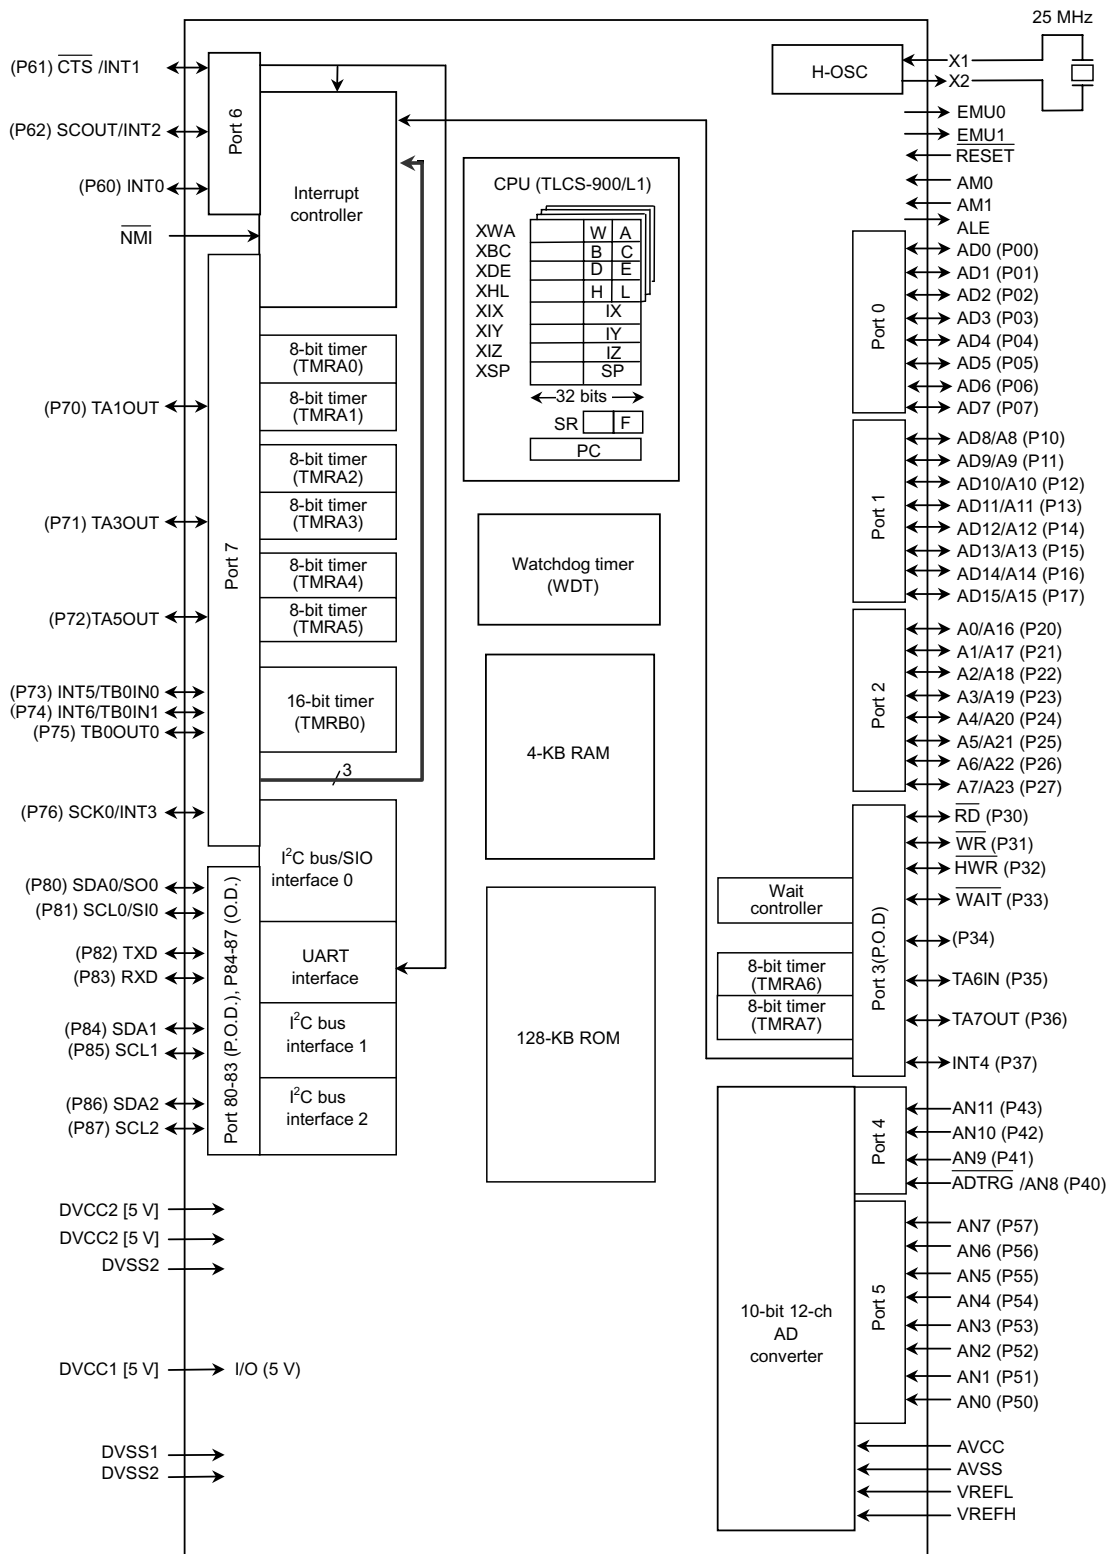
25 MHz

(P61) $\overline{CTS}$ /INT1
(P62) SCOUT/INT2
(P60) INT0
$\overline{NMI}$

Port 6

Interrupt controller

H-OSC
X1
X2
EMU0
EMU1
$\overline{RESET}$
AM0
AM1
ALE

CPU (TLCS-900/L1)

| XWA | W | A |
|---|---|---|
| XBC | B | C |
| XDE | D | E |
| XHL | H | L |
| XIX | IX | |
| XIY | IY | |
| XIZ | IZ | |
| XSP | SP | |

32 bits
SR F
PC

Port 0
AD0 (P00)
AD1 (P01)
AD2 (P02)
AD3 (P03)
AD4 (P04)
AD5 (P05)
AD6 (P06)
AD7 (P07)

Port 1
AD8/A8 (P10)
AD9/A9 (P11)
AD10/A10 (P12)
AD11/A11 (P13)
AD12/A12 (P14)
AD13/A13 (P15)
AD14/A14 (P16)
AD15/A15 (P17)

Port 2
A0/A16 (P20)
A1/A17 (P21)
A2/A18 (P22)
A3/A19 (P23)
A4/A20 (P24)
A5/A21 (P25)
A6/A22 (P26)
A7/A23 (P27)

(P70) TA1OUT
(P71) TA3OUT
(P72)TA5OUT
(P73) INT5/TB0IN0
(P74) INT6/TB0IN1
(P75) TB0OUT0
(P76) SCK0/INT3

Port 7

8-bit timer (TMRA0)
8-bit timer (TMRA1)
8-bit timer (TMRA2)
8-bit timer (TMRA3)
8-bit timer (TMRA4)
8-bit timer (TMRA5)
16-bit timer (TMRB0)
3

Watchdog timer (WDT)

4-KB RAM

$\overline{RD}$ (P30)
$\overline{WR}$ (P31)
$\overline{HWR}$ (P32)
$\overline{WAIT}$ (P33)
(P34)
TA6IN (P35)
TA7OUT (P36)
INT4 (P37)

Port 3(P.O.D)

Wait controller
8-bit timer (TMRA6)
8-bit timer (TMRA7)

(P80) SDA0/SO0
(P81) SCL0/SI0
(P82) TXD
(P83) RXD
(P84) SDA1
(P85) SCL1
(P86) SDA2
(P87) SCL2

Port 80-83 (P.O.D.), P84-87 (O.D.)

I$^2$C bus/SIO interface 0
UART interface
I$^2$C bus interface 1
I$^2$C bus interface 2

128-KB ROM

Port 4
AN11 (P43)
AN10 (P42)
AN9 (P41)
$\overline{ADTRG}$ /AN8 (P40)

Port 5
AN7 (P57)
AN6 (P56)
AN5 (P55)
AN4 (P54)
AN3 (P53)
AN2 (P52)
AN1 (P51)
AN0 (P50)

10-bit 12-ch AD converter

AVCC
AVSS
VREFL
VREFH

DVCC2 [5 V]
DVCC2 [5 V]
DVSS2
DVCC1 [5 V]
I/O (5 V)
DVSS1
DVSS2